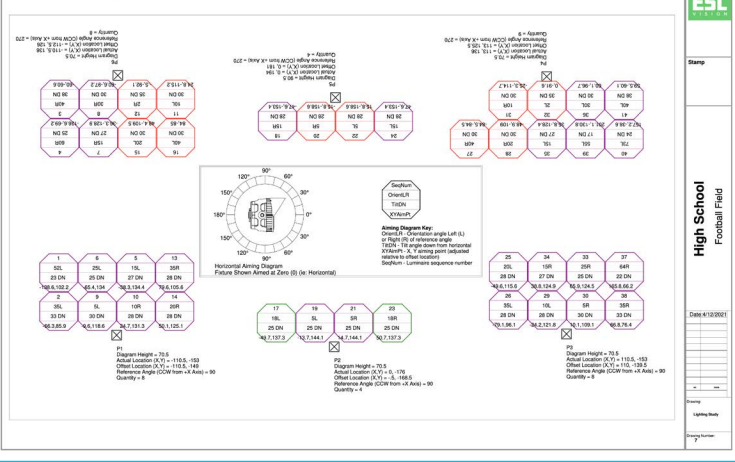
Stamp

High School
Football Field

Date 4/12/2021

Drawing:
Lighting Study

Drawing Number:
7

P1
Diagram Height = 70.5
Actual Location (X,Y) = -110.5, -153
Offset Location (X,Y) = -110.5, -149
Reference Angle (CCW from +X Axis) = 90
Quantity = 8

| 1 | 6 | 5 | 13 |
|---|---|---|---|
| 52L | 25L | 15L | 35R |
| 23 DN | 25 DN | 27 DN | 28 DN |
| -158.9,132.2 | -85.4,134.4 | -38.3,134.4 | 79.6,105.6 |
| 2 | 9 | 10 | 14 |
| 35L | 5L | 10R | 20R |
| 33 DN | 30 DN | 28 DN | 28 DN |
| -93.3,85.9 | -9.5,118.6 | 34.7,131.3 | 50.1,125.1 |

P2
Diagram Height = 70.5
Actual Location (X,Y) = 0, -176
Offset Location (X,Y) = -5, -168.5
Reference Angle (CCW from +X Axis) = 90
Quantity = 4

| 17 | 19 | 21 | 23 |
|---|---|---|---|
| 18L | 5L | 5R | 18R |
| 25 DN | 25 DN | 25 DN | 25 DN |
| -43.7,137.3 | -13.7,144.1 | 13.7,144.1 | 43.7,137.3 |

P3
Diagram Height = 70.5
Actual Location (X,Y) = 110.5, -153
Offset Location (X,Y) = 110, -139.5
Reference Angle (CCW from +X Axis) = 90
Quantity = 8

| 25 | 34 | 33 | 37 |
|---|---|---|---|
| 25L | 15R | 25R | 64R |
| 28 DN | 27 DN | 25 DN | 22 DN |
| -49.6,115.6 | 38.9,124.5 | 85.9,124.5 | 165.8,66.2 |
| 26 | 29 | 30 | 38 |
| 35L | 10L | 5R | 35R |
| 28 DN | 28 DN | 30 DN | 33 DN |
| -70.1,96.1 | -34.2,121.8 | 12.1,109.1 | 86.8,76.4 |

Horizontal Aiming Diagram
Fixture Shown Aimed at Zero (0) (ie: Horizontal)
90° 60° 30° 0° 30° 60° 90° 120° 150° 180° 150° 120°

SeqNum
OrientLR
TiltDN
XYAimPt

Aiming Diagram Key:
OrientLR - Orientation angle Left (L) or Right (R) of reference angle
TiltDN - Tilt angle down from horizontal
XYAimPt - X, Y aiming point (adjusted relative to offset location)
SeqNum - Luminaire sequence number

P6
Diagram Height = 70.5
Actual Location (X,Y) = -110.5, 153
Offset Location (X,Y) = -110.5, 126
Reference Angle (CCW from +X Axis) = 270
Quantity = 8

| 16 | 15 | 7 | 8 |
|---|---|---|---|
| 40L | 20L | 15R | 60R |
| 28 DN | 28 DN | 30 DN | 25 DN |
| 64.-65 | 48.4,-130.1 | -25.7,-128.8 | -108.3,-68.2 |
| 11 | 12 | 4 | 3 |
| 15L | 2R | 30R | 40R |
| 30 DN | 35 DN | 30 DN | 28 DN |
| 24.8,-115.3 | -5,-86.1 | -66,-87.2 | -88.9,-60.6 |

P5
Diagram Height = 70.5
Actual Location (X,Y) = 0, 184
Offset Location (X,Y) = 0, 181
Reference Angle (CCW from +X Axis) = 270
Quantity = 4

| 24 | 22 | 20 | 18 |
|---|---|---|---|
| 15L | 5L | 5R | 15R |
| 28 DN | 28 DN | 28 DN | 28 DN |
| 37.6,-153.4 | 15.6,-156.8 | -15.6,-156.8 | -37.6,-153.4 |

P4
Diagram Height = 70.5
Actual Location (X,Y) = 113, 135.5
Offset Location (X,Y) = 113, 126
Reference Angle (CCW from +X Axis) = 270
Quantity = 8

| 40 | 39 | 36 | 27 |
|---|---|---|---|
| 73L | 50L | 15L | 40R |
| 25 DN | 17 DN | 27 DN | 28 DN |
| 167.7,-38.6 | 110.1,-107.8 | 35.4,-125.6 | -64.9,-109.5 |
| 41 | 35 | 32 | 31 |
| 40L | 30L | 5L | 10R |
| 28 DN | 30 DN | 30 DN | 30 DN |
| 98.5,-61.9 | 60.1,-98.7 | 10,-91.6 | -25,-114.7 |